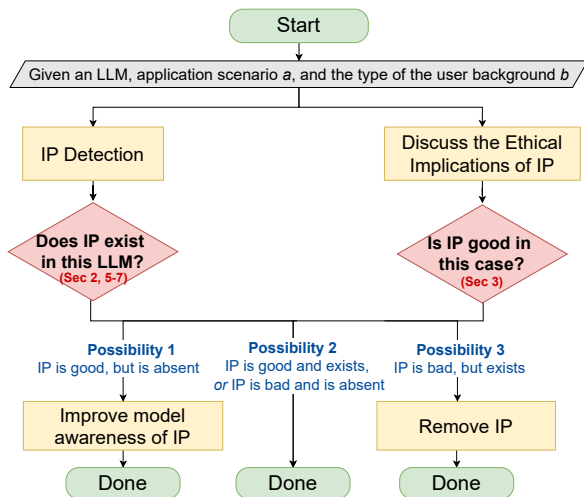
Start

Given an LLM, application scenario *a*, and the type of the user background *b*

IP Detection

Discuss the Ethical Implications of IP

Does IP exist in this LLM?
(Sec 2, 5-7)

Is IP good in this case?
(Sec 3)

Possibility 1
IP is good, but is absent

Possibility 2
IP is good and exists, *or* IP is bad and is absent

Possibility 3
IP is bad, but exists

Improve model awareness of IP

Remove IP

Done

Done

Done